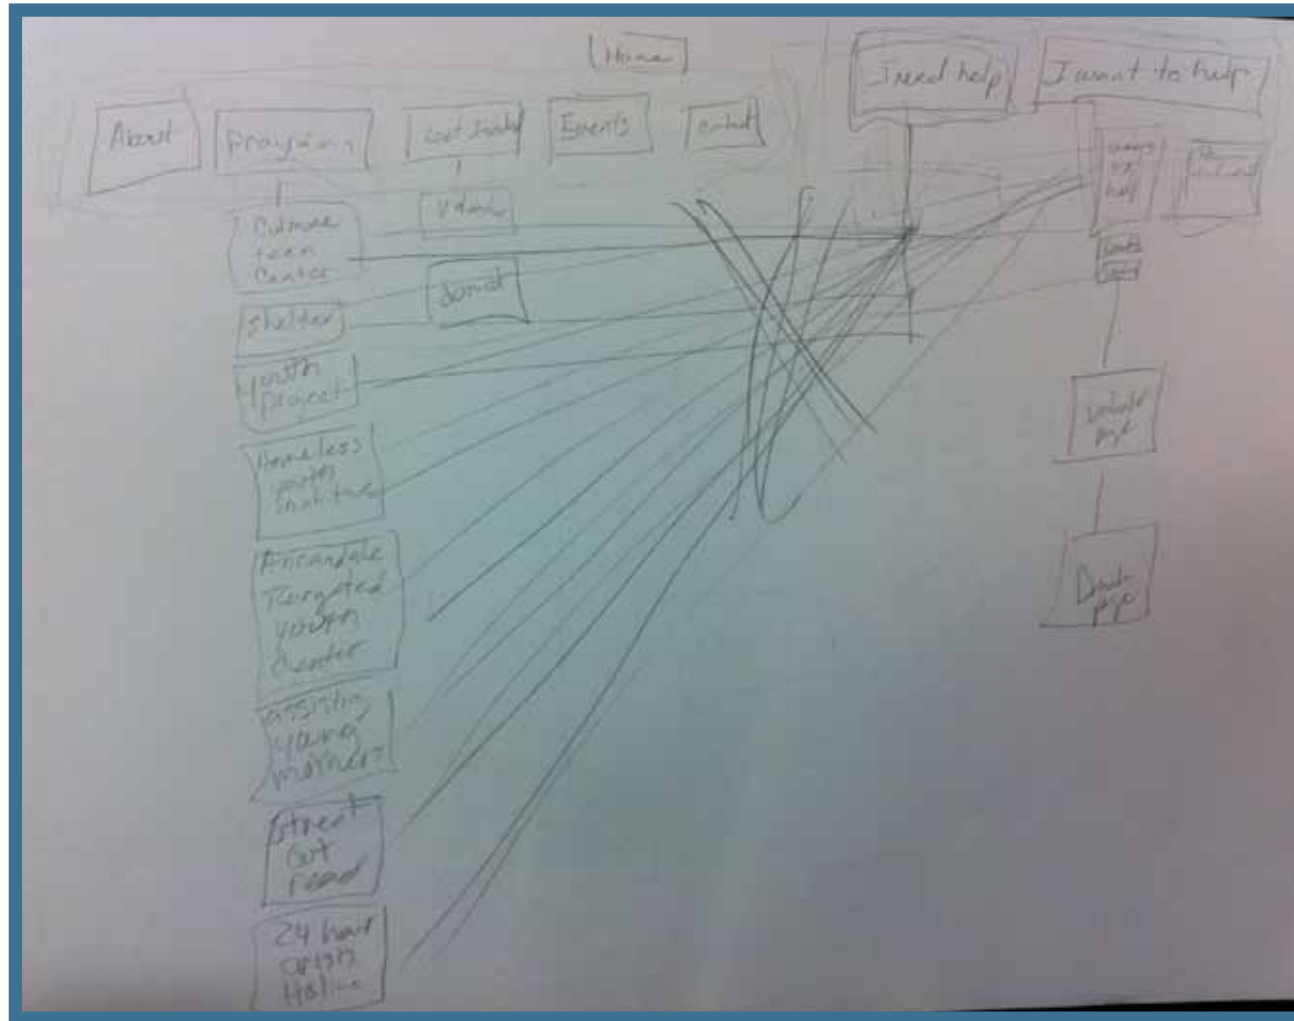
Home

I need help

I want to help

About

Programs

Get Involved

Events

Contact

Volunteer

Donate

Outreach teen Center

Shelter

Youth project

Homeless youth Shelter

Annandale Targeted youth Center

Assisting young mothers

Street Out Reach

24 hour crisis Hotline

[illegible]

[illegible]

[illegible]

Volunteer page

Donate page